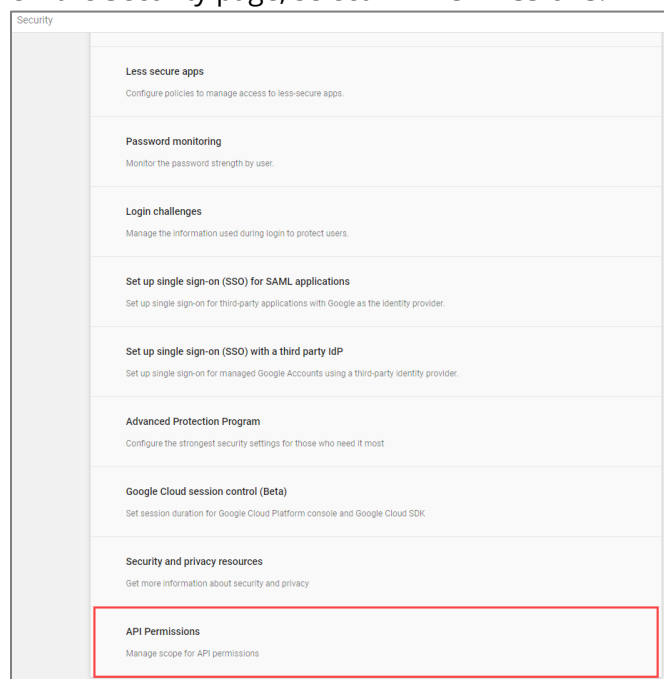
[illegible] Security page, select API Permissions.

Security

Less secure apps
Configure policies to manage access to less-secure apps.

Password monitoring
Monitor the password strength by user.

Login challenges
Manage the information used during login to protect users.

Set up single sign-on (SSO) for SAML applications
Set up single sign-on for third-party applications with Google as the identity provider.

Set up single sign-on (SSO) with a third party IdP
Set up single sign-on for managed Google Accounts using a third-party identity provider.

Advanced Protection Program
Configure the strongest security settings for those who need it most

Google Cloud session control (Beta)
Set session duration for Google Cloud Platform console and Google Cloud SDK

Security and privacy resources
Get more information about security and privacy

API Permissions
Manage scope for API permissions